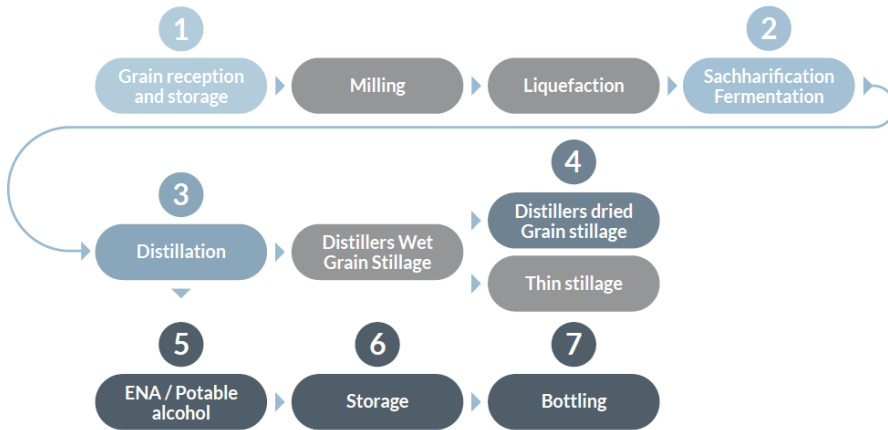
1
Grain reception and storage
Milling
Liquefaction
2
Sachharification Fermentation

3
Distillation
Distillers Wet Grain Stillage
4
Distillers dried Grain stillage
Thin stillage

5
ENA / Potable alcohol
6
Storage
7
Bottling